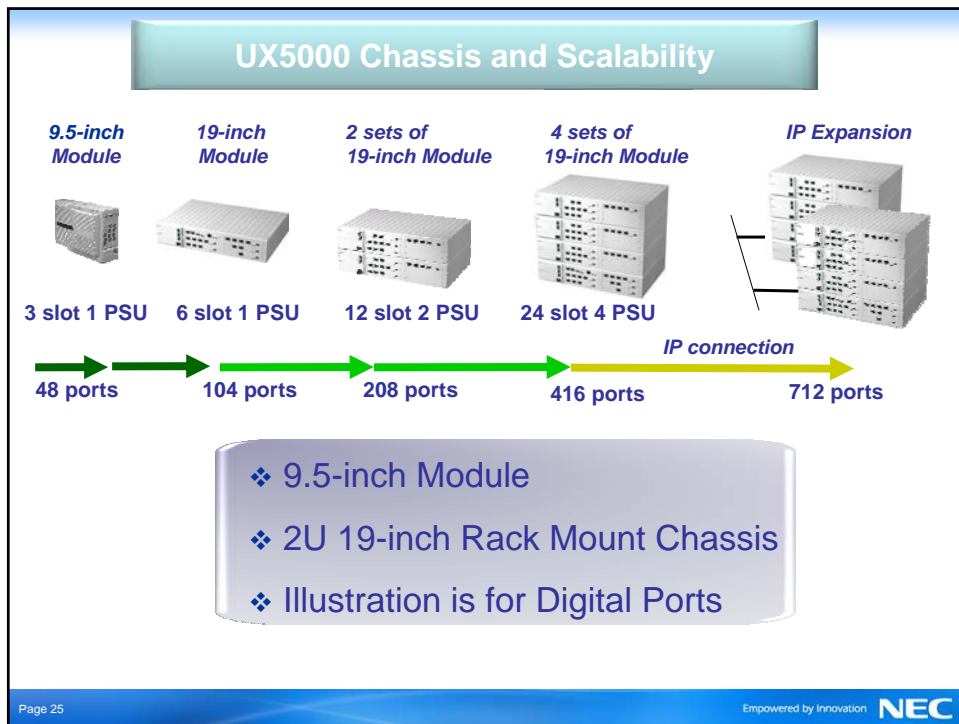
UX5000 Chassis and Scalability

9.5-inch Module

19-inch Module

2 sets of 19-inch Module

4 sets of 19-inch Module

IP Expansion

3 slot 1 PSU

6 slot 1 PSU

12 slot 2 PSU

24 slot 4 PSU

IP connection

48 ports

104 ports

208 ports

416 ports

712 ports

❖ 9.5-inch Module

❖ 2U 19-inch Rack Mount Chassis

❖ Illustration is for Digital Ports

Page 25

Empowered by Innovation NEC